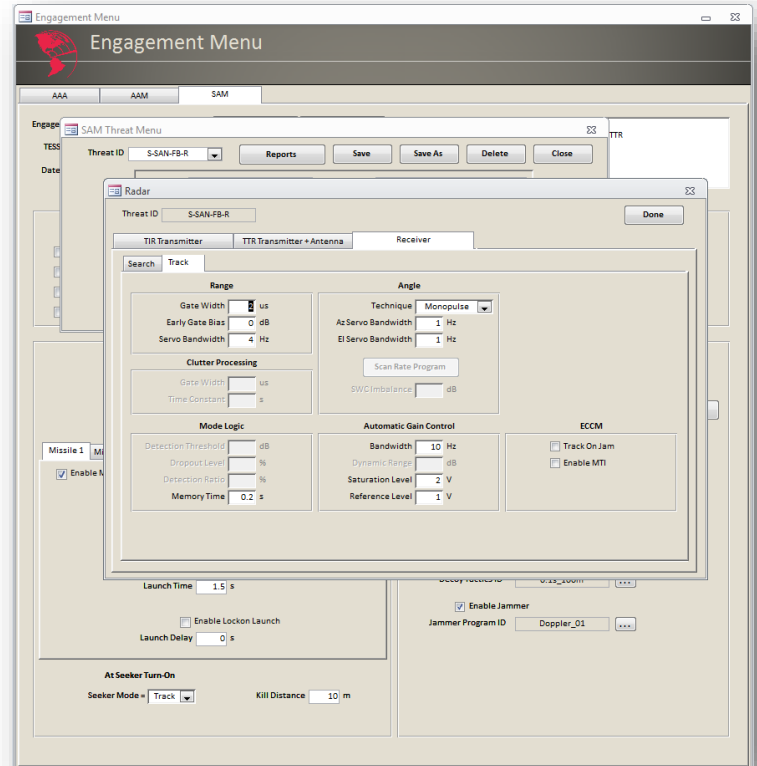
Engagement Menu

Engagement Menu

AAA
AAM
SAM

Engage
TESS
Date

TTR

SAM Threat Menu

Threat ID S-SAN-FB-R
Reports
Save
Save As
Delete
Close

Radar

Threat ID S-SAN-FB-R
Done

TIR Transmitter
TTR Transmitter + Antenna
Receiver

Search
Track

Range
Gate Width 2 us
Early Gate Bias 0 dB
Servo Bandwidth 4 Hz

Clutter Processing
Gate Width us
Time Constant s

Angle
Technique Monopulse
Az Servo Bandwidth 1 Hz
El Servo Bandwidth 1 Hz
Scan Rate Program
SWC Imbalance dB

Mode Logic
Detection Threshold dB
Dropout Level %
Detection Ratio %
Memory Time 0.2 s

Automatic Gain Control
Bandwidth 10 Hz
Dynamic Range dB
Saturation Level 2 V
Reference Level 1 V

ECCM
Track On Jam
Enable MTI

Missile 1
Mi
Enable M

Launch Time 1.5 s
Enable Lockon Launch
Launch Delay 0 s

Decoy Tactics ID 0.15_100m
Enable Jammer
Jammer Program ID Doppler_01

At Seeker Turn-On
Seeker Mode = Track
Kill Distance 10 m